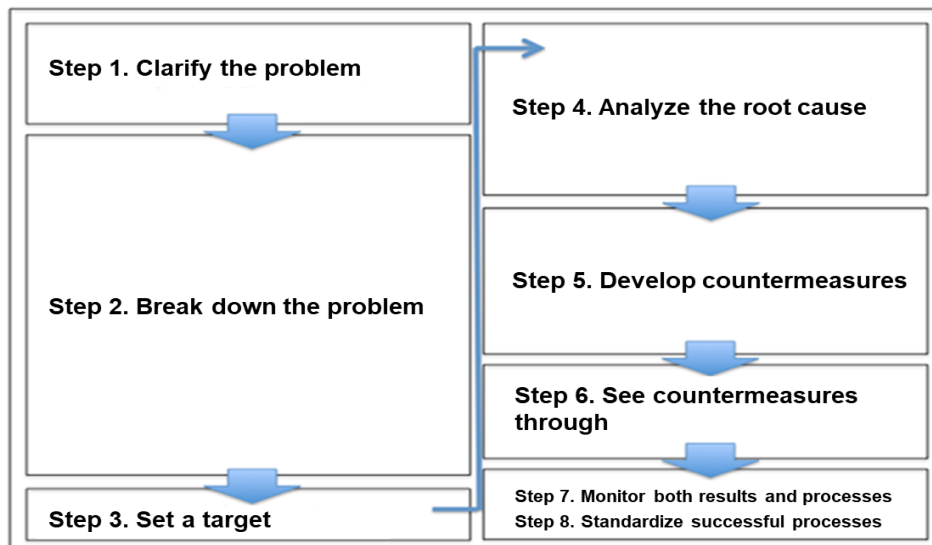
Step 1. Clarify the problem

Step 2. Break down the problem

Step 3. Set a target

Step 4. Analyze the root cause

Step 5. Develop countermeasures

Step 6. See countermeasures through

Step 7. Monitor both results and processes
Step 8. Standardize successful processes